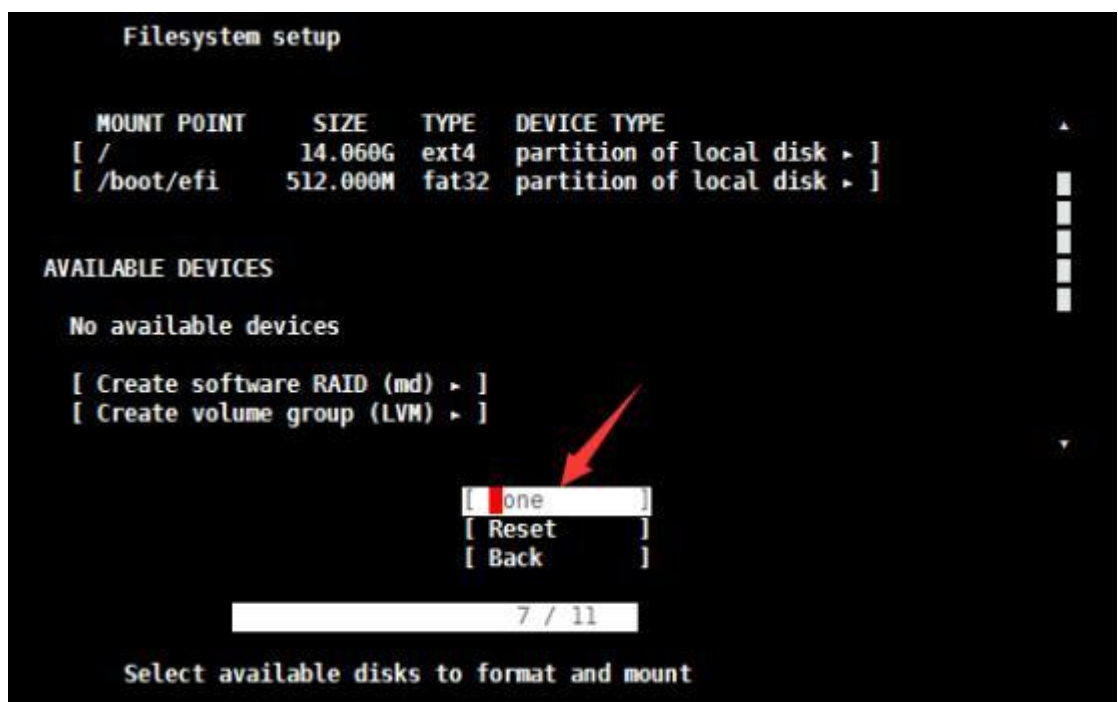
Filesystem setup

| MOUNT POINT | SIZE | TYPE | DEVICE TYPE |
|---|---|---|---|
| [ / | 14.060G | ext4 | partition of local disk ▸ ] |
| [ /boot/efi | 512.000M | fat32 | partition of local disk ▸ ] |

AVAILABLE DEVICES

No available devices

[ Create software RAID (md) ▸ ]
[ Create volume group (LVM) ▸ ]

[ one ]
[ Reset ]
[ Back ]

7 / 11

Select available disks to format and mount